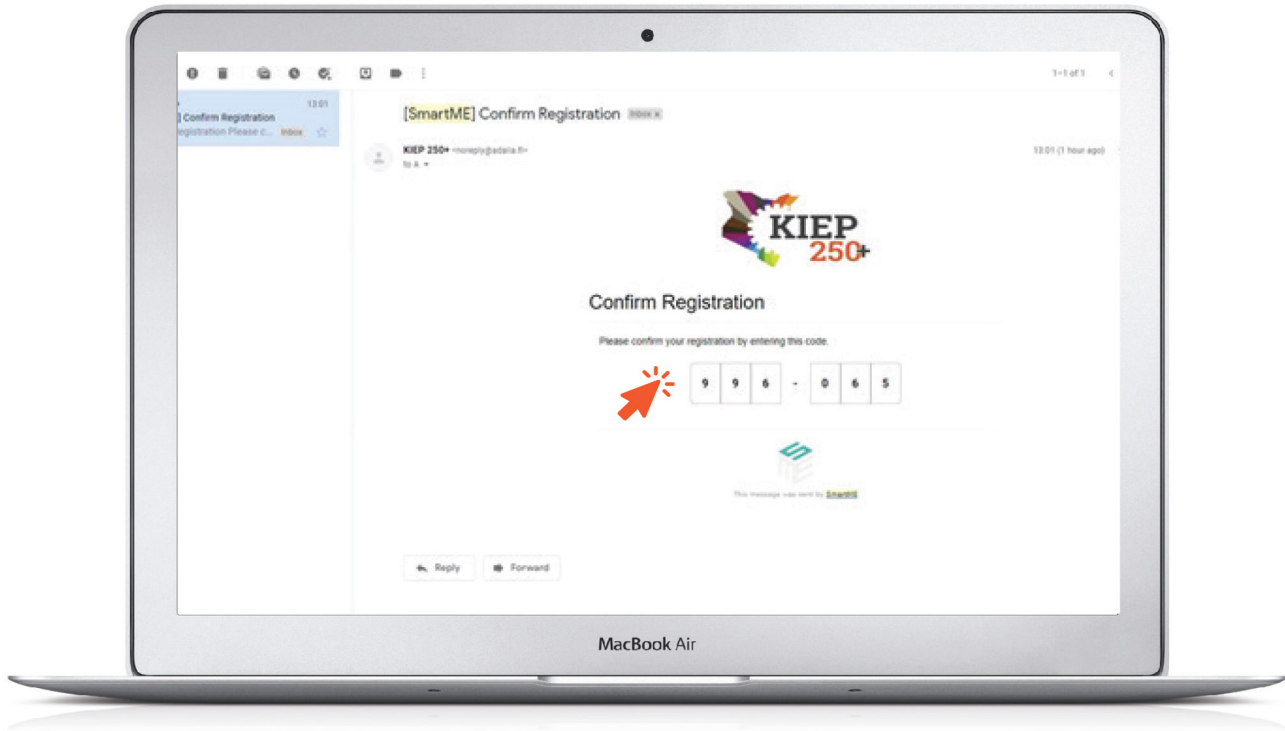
1–1 of 1

] Confirm Registration
egistration Please c... Inbox
13:01

[SmartME] Confirm Registration Inbox ×

KIEP 250+ <noreply@adalia.fr>
to A
13:01 (1 hour ago)

KIEP 250+

Confirm Registration

Please confirm your registration by entering this code.

9 9 6 - 0 6 5

This message was sent by SmartME

Reply
Forward

MacBook Air